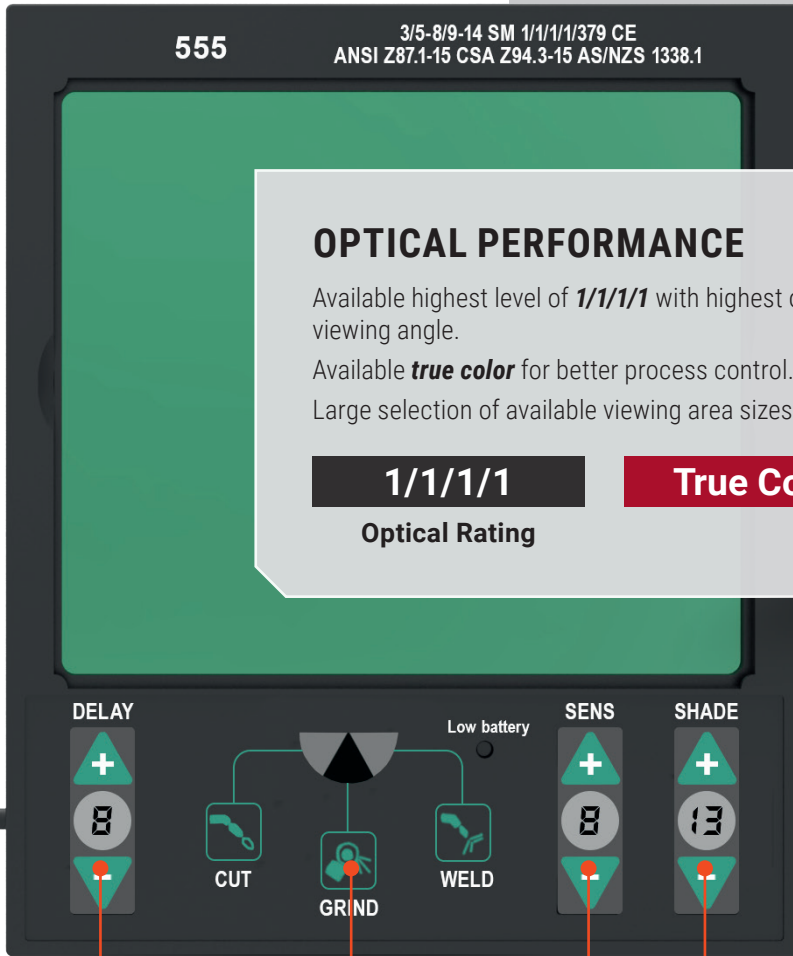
555

3/5-8/9-14 SM 1/1/1/1/379 CE
ANSI Z87.1-15 CSA Z94.3-15 AS/NZS 1338.1

OPTICAL PERFORMANCE

Available highest level of ***1/1/1/1*** with highest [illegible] viewing angle.

Available ***true color*** for better process control.

Large selection of available viewing area sizes

1/1/1/1

Optical Rating

True Co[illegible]

DELAY

+

8

-

Low battery

CUT

GRIND

WELD

SENS

+

8

-

SHADE

+

13

-